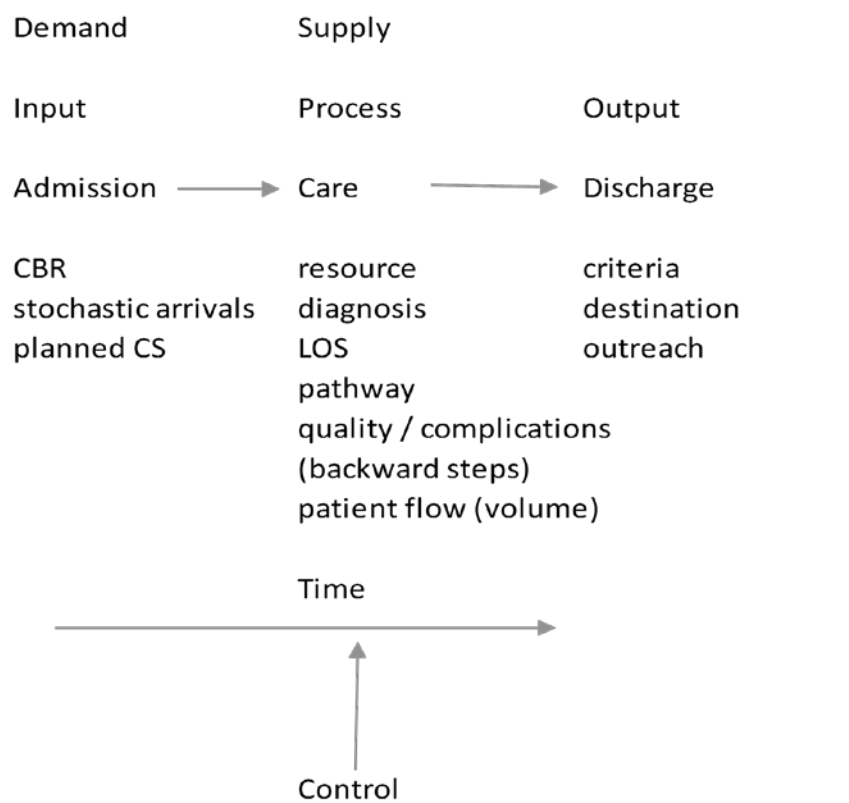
Demand

Supply

Input

Process

Output

Admission

Care

Discharge

CBR
stochastic arrivals
planned CS

resource
diagnosis
LOS
pathway
quality / complications
(backward steps)
patient flow (volume)

criteria
destination
outreach

Time

Control